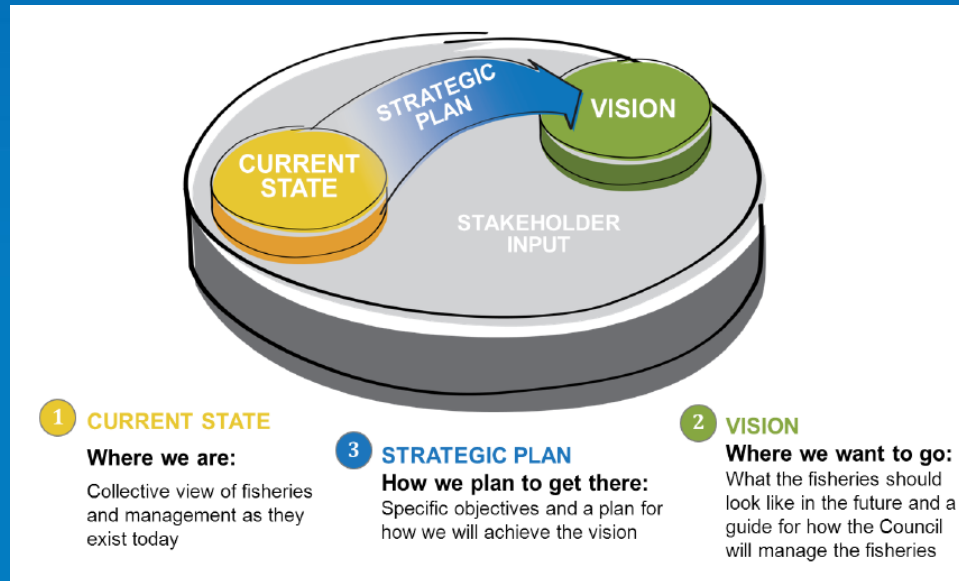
STRATEGIC PLAN

VISION

CURRENT STATE

STAKEHOLDER INPUT

1 CURRENT STATE

Where we are:

Collective view of fisheries and management as they exist today

3 STRATEGIC PLAN

How we plan to get there:

Specific objectives and a plan for how we will achieve the vision

2 VISION

Where we want to go:

What the fisheries should look like in the future and a guide for how the Council will manage the fisheries